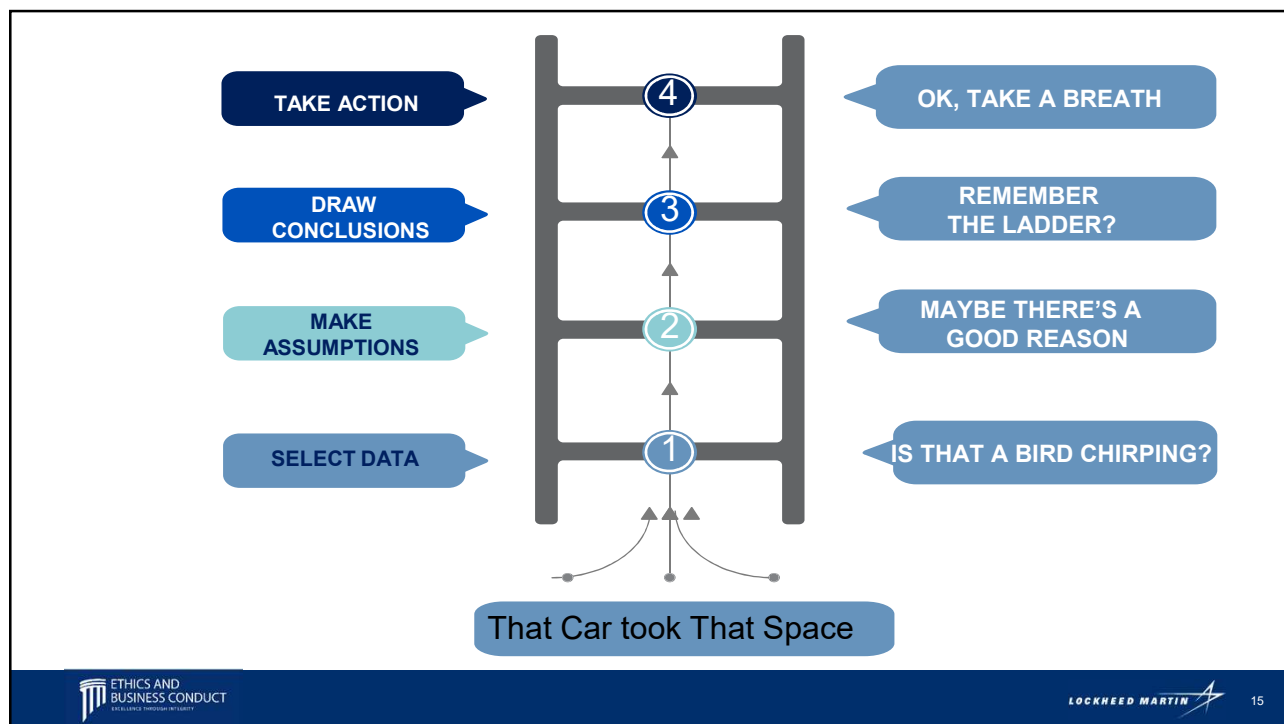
TAKE ACTION

4

OK, TAKE A BREATH

DRAW CONCLUSIONS

3

REMEMBER THE LADDER?

MAKE ASSUMPTIONS

2

MAYBE THERE'S A GOOD REASON

SELECT DATA

1

IS THAT A BIRD CHIRPING?

That Car took That Space

ETHICS AND BUSINESS CONDUCT
EXCELLENCE THROUGH INTEGRITY

LOCKHEED MARTIN

15